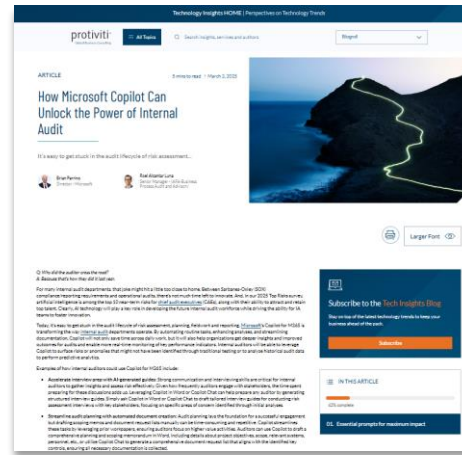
Technology Insights HOME | Perspectives on Technology Trends

protiviti

All Topics

Search insights, services and authors

Blogroll

ARTICLE

5 minute read | March 2, 2025

How Microsoft Copilot Can Unlock the Power of Internal Audit

It's easy to get stuck in the audit lifecycle of risk assessment...

Brian Ferrins
Director | Microsoft

Axel Alcantar Luna
Senior Manager – Information Protection and Activation

Larger Font

Q: Why did the auditor cross the road?
A: Because that's how they did it last year.

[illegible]

Subscribe to the Tech Insights Blog

Stay on top of the latest technology trends to keep your business ahead of the pack.

Subscribe

IN THIS ARTICLE

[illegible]

01 Essential prompts for maximum impact